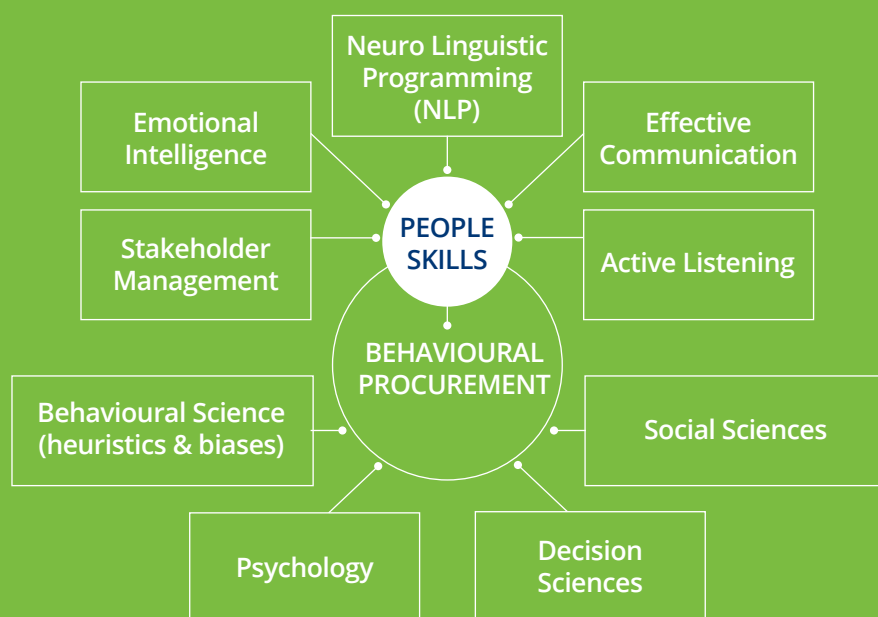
Neuro Linguistic Programming (NLP)

Emotional Intelligence

Effective Communication

PEOPLE SKILLS

Stakeholder Management

Active Listening

BEHAVIOURAL PROCUREMENT

Behavioural Science (heuristics & biases)

Social Sciences

Psychology

Decision Sciences